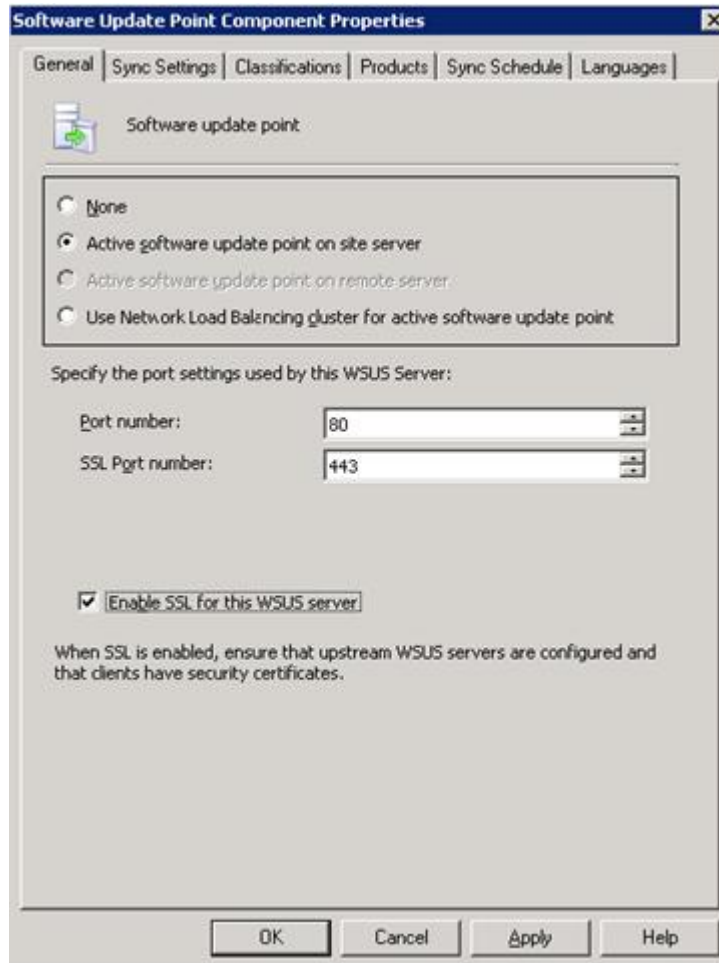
Software Update Point Component Properties

General | Sync Settings | Classifications | Products | Sync Schedule | Languages

Software update point

None

Active software update point on site server

Active software update point on remote server

Use Network Load Balancing cluster for active software update point

Specify the port settings used by this WSUS Server:

Port number: 80

SSL Port number: 443

Enable SSL for this WSUS server

When SSL is enabled, ensure that upstream WSUS servers are configured and that clients have security certificates.

OK | Cancel | Apply | Help